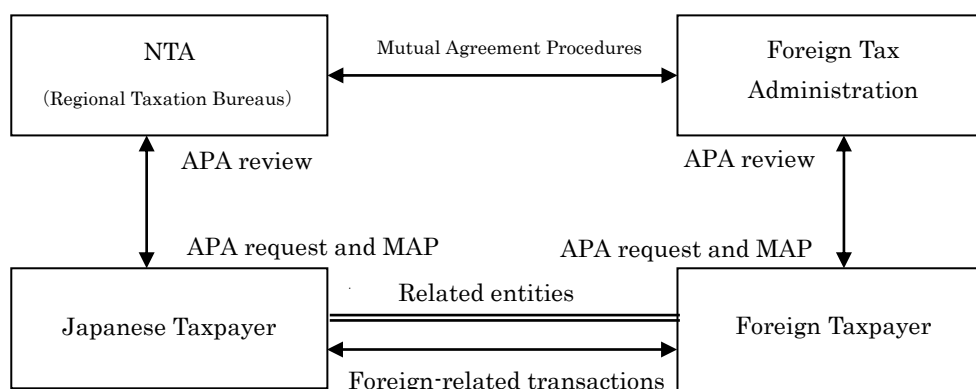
NTA
(Regional Taxation Bureaus)

Mutual Agreement Procedures

Foreign Tax Administration

APA review

APA review

APA request and MAP

APA request and MAP

Related entities

Japanese Taxpayer

Foreign Taxpayer

Foreign-related transactions